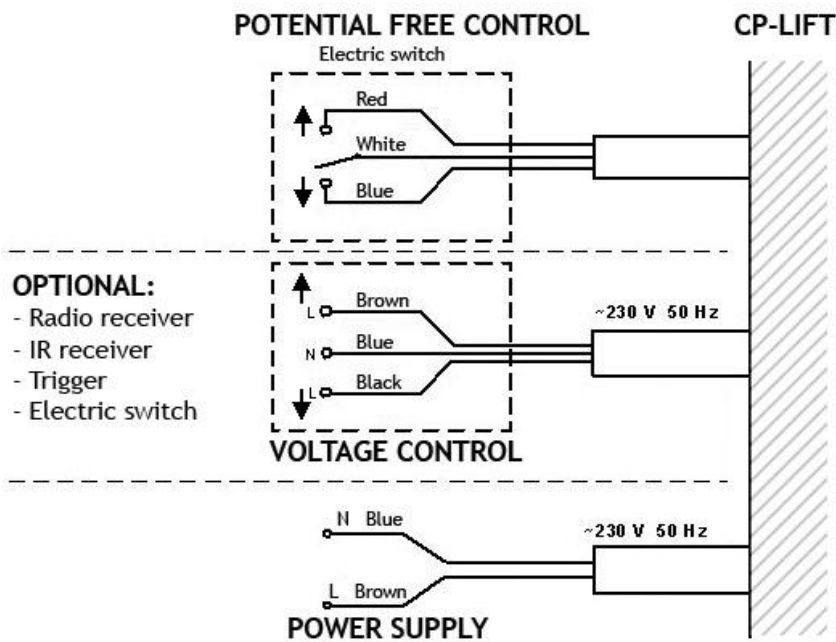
POTENTIAL FREE CONTROL

CP-LIFT

Electric switch

Red

White

Blue

OPTIONAL:
- Radio receiver
- IR receiver
- Trigger
- Electric switch

L Brown

N Blue

L Black

~230 V 50 Hz

VOLTAGE CONTROL

N Blue

L Brown

~230 V 50 Hz

POWER SUPPLY